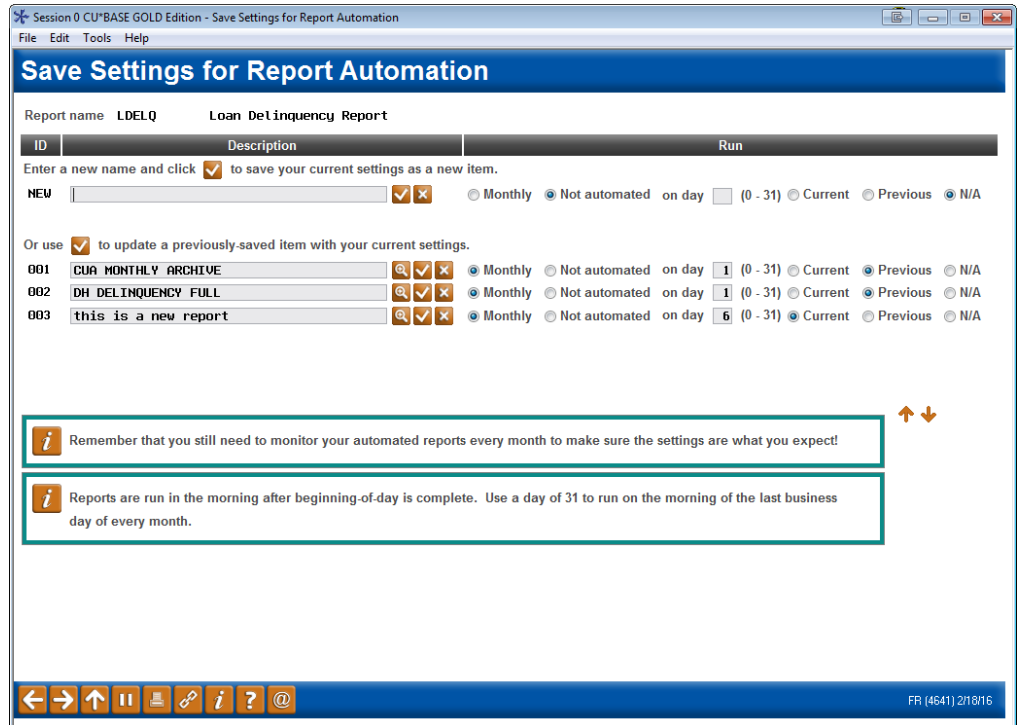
Session 0 CU*BASE GOLD Edition - Save Settings for Report Automation
File Edit Tools Help

Save Settings for Report Automation

Report name LDELQ Loan Delinquency Report

| ID | Description | Run |
|---|---|---|

Enter a new name and click to save your current settings as a new item.

NEW Monthly Not automated on day (0 - 31) Current Previous N/A

Or use to update a previously-saved item with your current settings.

| 001 | CUA MONTHLY ARCHIVE | Monthly | Not automated | on day 1 | (0 - 31) | Current | Previous | N/A |
|---|---|---|---|---|---|---|---|---|
| 002 | DH DELINQUENCY FULL | Monthly | Not automated | on day 1 | (0 - 31) | Current | Previous | N/A |
| 003 | this is a new report | Monthly | Not automated | on day 6 | (0 - 31) | Current | Previous | N/A |

Remember that you still need to monitor your automated reports every month to make sure the settings are what you expect!

Reports are run in the morning after beginning-of-day is complete. Use a day of 31 to run on the morning of the last business day of every month.

FR (4641) 2/18/16